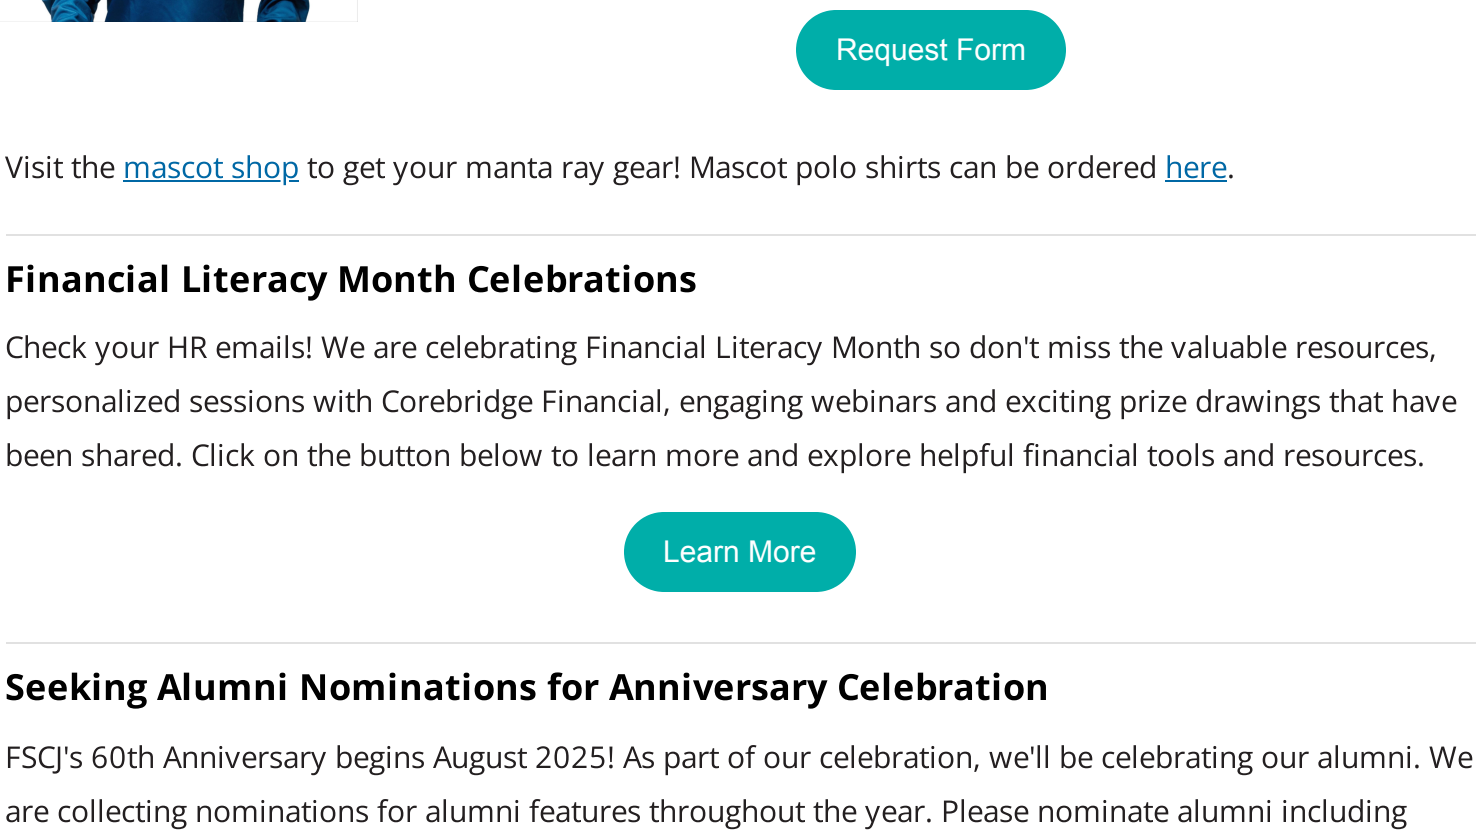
Request Form

Visit the mascot shop to get your manta ray gear! Mascot polo shirts can be ordered here.

Financial Literacy Month Celebrations

Check your HR emails! We are celebrating Financial Literacy Month so don't miss the valuable resources, personalized sessions with Corebridge Financial, engaging webinars and exciting prize drawings that have been shared. Click on the button below to learn more and explore helpful financial tools and resources.

Learn More

Seeking Alumni Nominations for Anniversary Celebration

FSCJ's 60th Anniversary begins August 2025! As part of our celebration, we'll be celebrating our alumni. We are collecting nominations for alumni features throughout the year. Please nominate alumni including